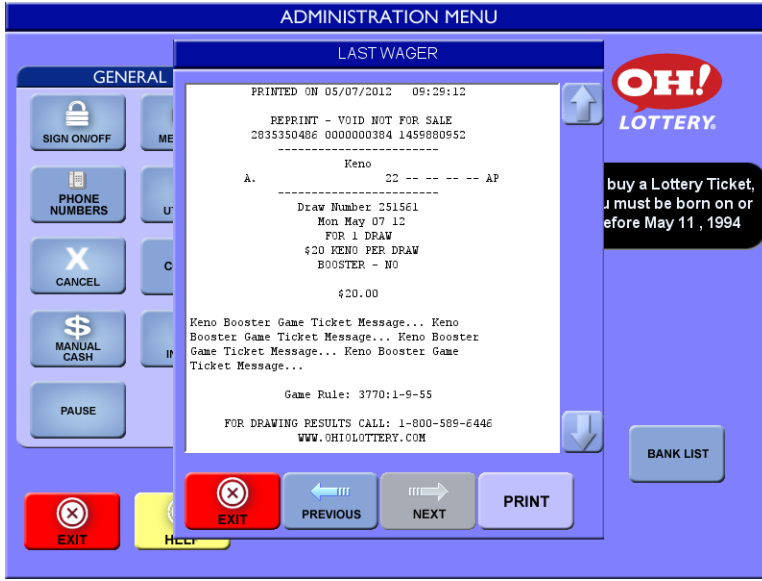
ADMINISTRATION MENU

GENERAL

SIGN ON/OFF

ME

PHONE NUMBERS

UT

CANCEL

C

MANUAL CASH

IN

PAUSE

EXIT

HELP

LAST WAGER

PRINTED ON 05/07/2012 09:29:12

REPRINT - VOID NOT FOR SALE
2835350486 0000000384 1459880952
------------------------
Keno
A. 22 -- -- -- -- AP
------------------------
Draw Number 251561
Mon May 07 12
FOR 1 DRAW
$20 KENO PER DRAW
BOOSTER - NO

$20.00

Keno Booster Game Ticket Message... Keno Booster Game Ticket Message... Keno Booster Game Ticket Message... Keno Booster Game Ticket Message...

Game Rule: 3770:1-9-55

FOR DRAWING RESULTS CALL: 1-800-589-6446
WWW.OHIOLOTTERY.COM

EXIT

PREVIOUS

NEXT

PRINT

OH! LOTTERY.

buy a Lottery Ticket, u must be born on or efore May 11 , 1994

BANK LIST